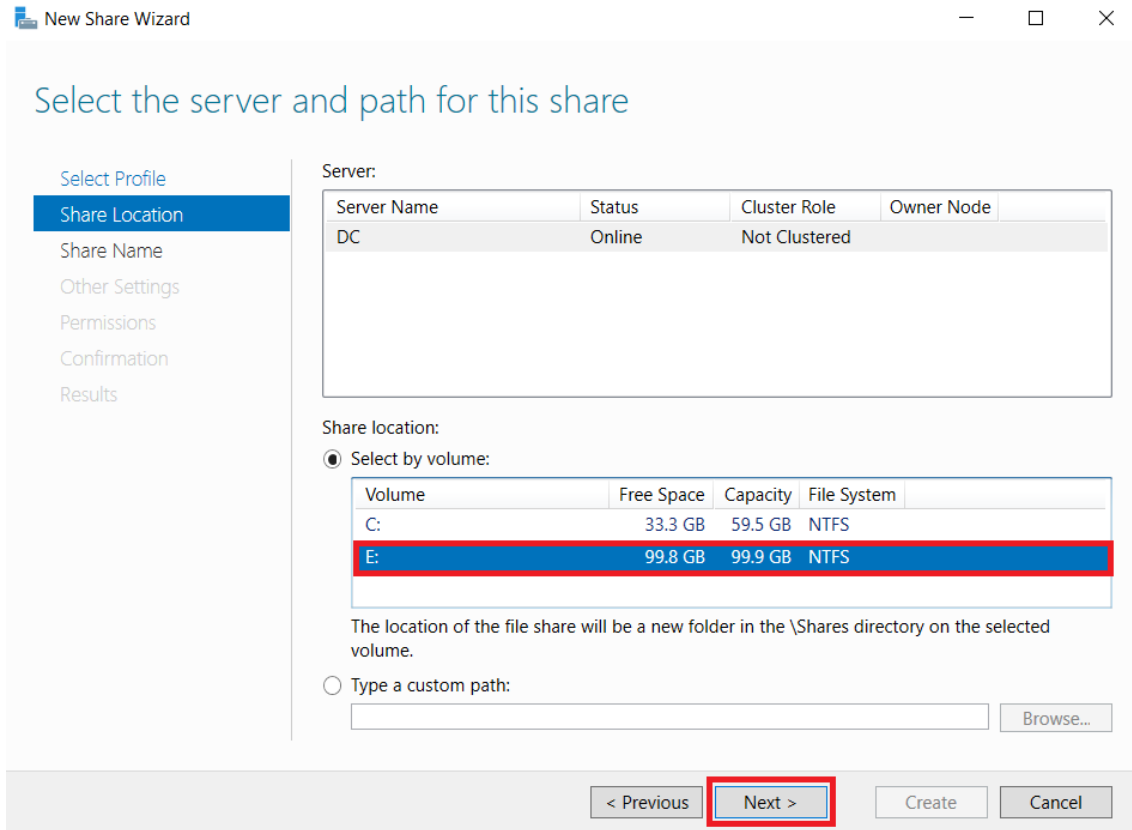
New Share Wizard

Select the server and path for this share

Select Profile
Share Location
Share Name
Other Settings
Permissions
Confirmation
Results

Server:

| Server Name | Status | Cluster Role | Owner Node |
|---|---|---|---|
| DC | Online | Not Clustered | |

Share location:

Select by volume:

| Volume | Free Space | Capacity | File System |
|---|---|---|---|
| C: | 33.3 GB | 59.5 GB | NTFS |
| E: | 99.8 GB | 99.9 GB | NTFS |

The location of the file share will be a new folder in the \Shares directory on the selected volume.

Type a custom path:

Browse...

< Previous
Next >
Create
Cancel